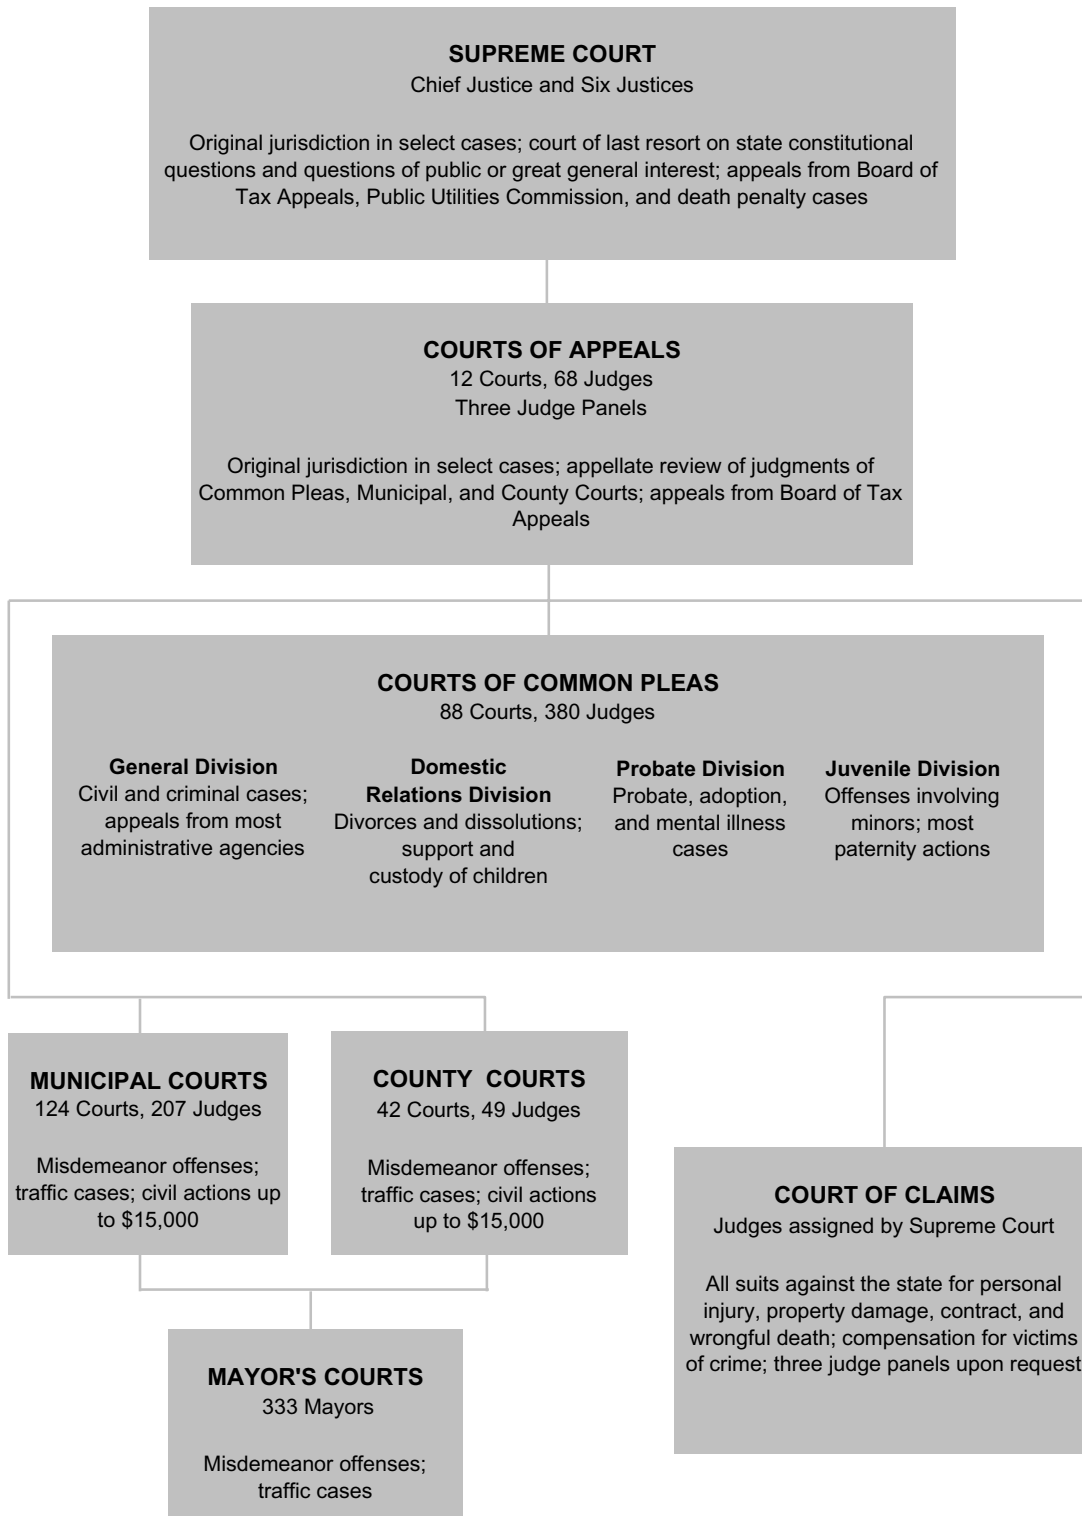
SUPREME COURT
Chief Justice and Six Justices

Original jurisdiction in select cases; court of last resort on state constitutional questions and questions of public or great general interest; appeals from Board of Tax Appeals, Public Utilities Commission, and death penalty cases

COURTS OF APPEALS
12 Courts, 68 Judges
Three Judge Panels

Original jurisdiction in select cases; appellate review of judgments of Common Pleas, Municipal, and County Courts; appeals from Board of Tax Appeals

COURTS OF COMMON PLEAS
88 Courts, 380 Judges

General Division
Civil and criminal cases; appeals from most administrative agencies

Domestic Relations Division
Divorces and dissolutions; support and custody of children

Probate Division
Probate, adoption, and mental illness cases

Juvenile Division
Offenses involving minors; most paternity actions

MUNICIPAL COURTS
124 Courts, 207 Judges

Misdemeanor offenses; traffic cases; civil actions up to $15,000

COUNTY COURTS
42 Courts, 49 Judges

Misdemeanor offenses; traffic cases; civil actions up to $15,000

COURT OF CLAIMS
Judges assigned by Supreme Court

All suits against the state for personal injury, property damage, contract, and wrongful death; compensation for victims of crime; three judge panels upon request

MAYOR'S COURTS
333 Mayors

Misdemeanor offenses; traffic cases